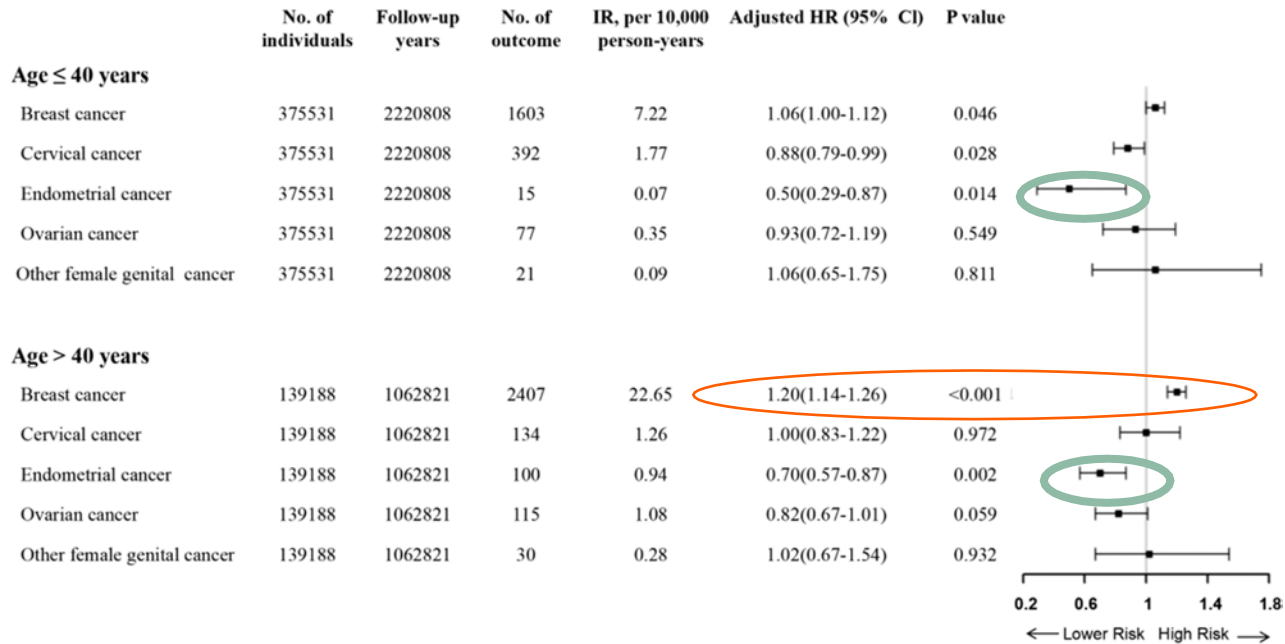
| | No. of individuals | Follow-up years | No. of outcome | IR, per 10,000 person-years | Adjusted HR (95% CI) | P value |
|---|---|---|---|---|---|---|
| **Age ≤ 40 years** | | | | | | |
| Breast cancer | 375531 | 2220808 | 1603 | 7.22 | 1.06(1.00-1.12) | 0.046 |
| Cervical cancer | 375531 | 2220808 | 392 | 1.77 | 0.88(0.79-0.99) | 0.028 |
| Endometrial cancer | 375531 | 2220808 | 15 | 0.07 | 0.50(0.29-0.87) | 0.014 |
| Ovarian cancer | 375531 | 2220808 | 77 | 0.35 | 0.93(0.72-1.19) | 0.549 |
| Other female genital cancer | 375531 | 2220808 | 21 | 0.09 | 1.06(0.65-1.75) | 0.811 |
| **Age > 40 years** | | | | | | |
| Breast cancer | 139188 | 1062821 | 2407 | 22.65 | 1.20(1.14-1.26) | <0.001 |
| Cervical cancer | 139188 | 1062821 | 134 | 1.26 | 1.00(0.83-1.22) | 0.972 |
| Endometrial cancer | 139188 | 1062821 | 100 | 0.94 | 0.70(0.57-0.87) | 0.002 |
| Ovarian cancer | 139188 | 1062821 | 115 | 1.08 | 0.82(0.67-1.01) | 0.059 |
| Other female genital cancer | 139188 | 1062821 | 30 | 0.28 | 1.02(0.67-1.54) | 0.932 |

0.2 0.6 1 1.4 1.8

← Lower Risk High Risk →